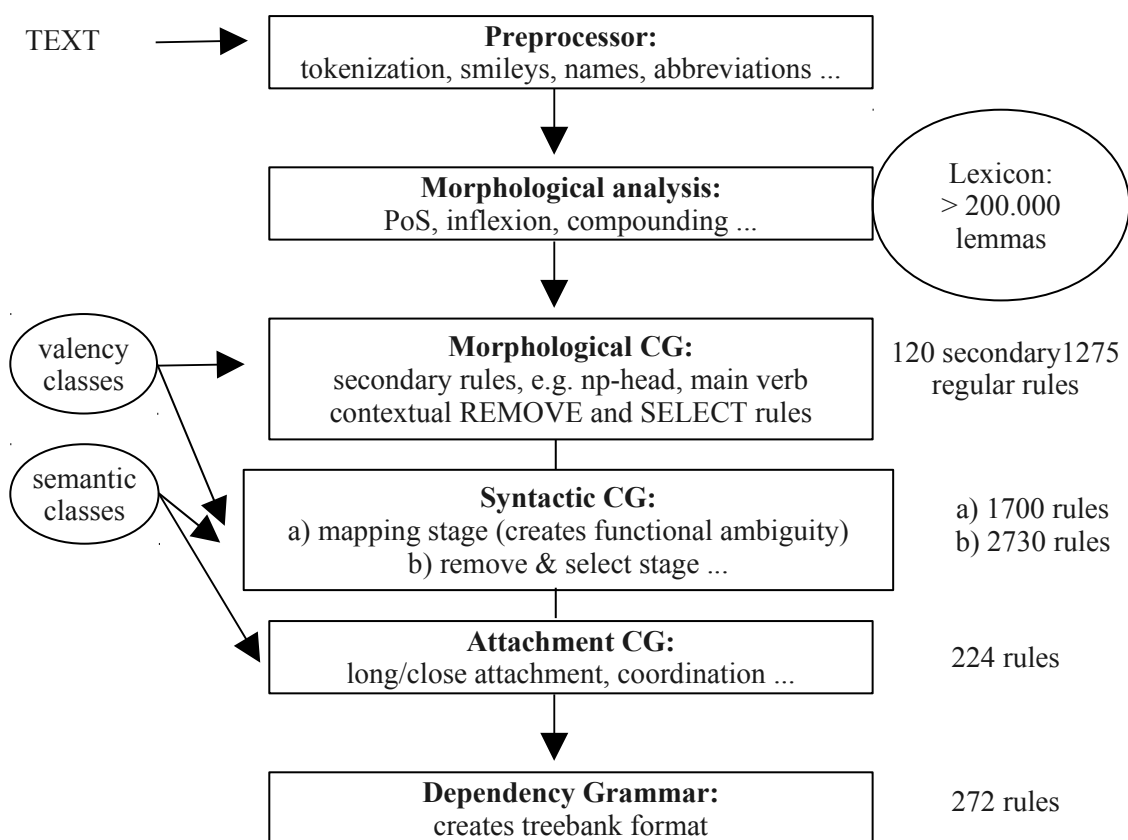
TEXT

**Preprocessor:**
tokenization, smileys, names, abbreviations ...

**Morphological analysis:**
PoS, inflexion, compounding ...

Lexicon:
> 200.000
lemmas

valency classes

**Morphological CG:**
secondary rules, e.g. np-head, main verb
contextual REMOVE and SELECT rules

120 secondary1275
regular rules

semantic classes

**Syntactic CG:**
a) mapping stage (creates functional ambiguity)
b) remove & select stage ...

a) 1700 rules
b) 2730 rules

**Attachment CG:**
long/close attachment, coordination ...

224 rules

**Dependency Grammar:**
creates treebank format

272 rules